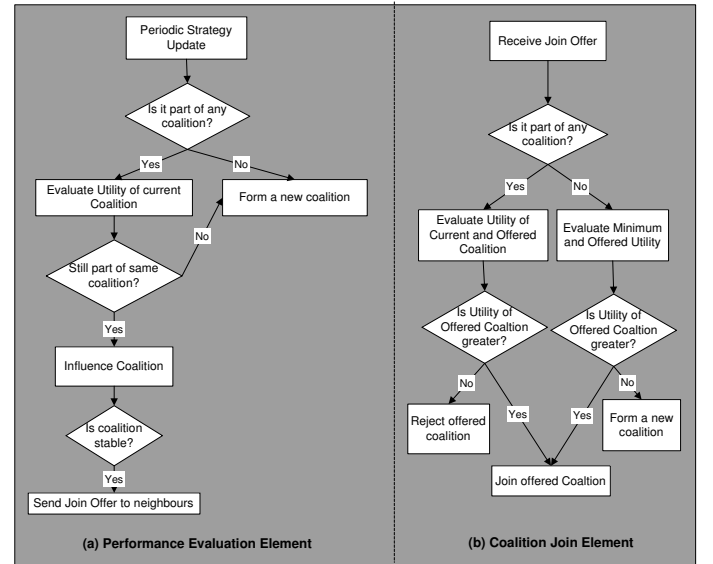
Periodic Strategy Update

Is it part of any coalition?

Yes

No

Evaluate Utility of current Coalition

Form a new coalition

No

Still part of same coalition?

Yes

Influence Coalition

Is coalition stable?

Yes

Send Join Offer to neighbours

(a) Performance Evaluation Element

Receive Join Offer

Is it part of any coalition?

Yes

No

Evaluate Utility of Current and Offered Coalition

Evaluate Minimum and Offered Utility

Is Utility of Offered Coaltion greater?

Is Utility of Offered Coaltion greater?

No

Yes

Yes

No

Reject offered coalition

Form a new coalition

Join offered Coaltion

(b) Coalition Join Element